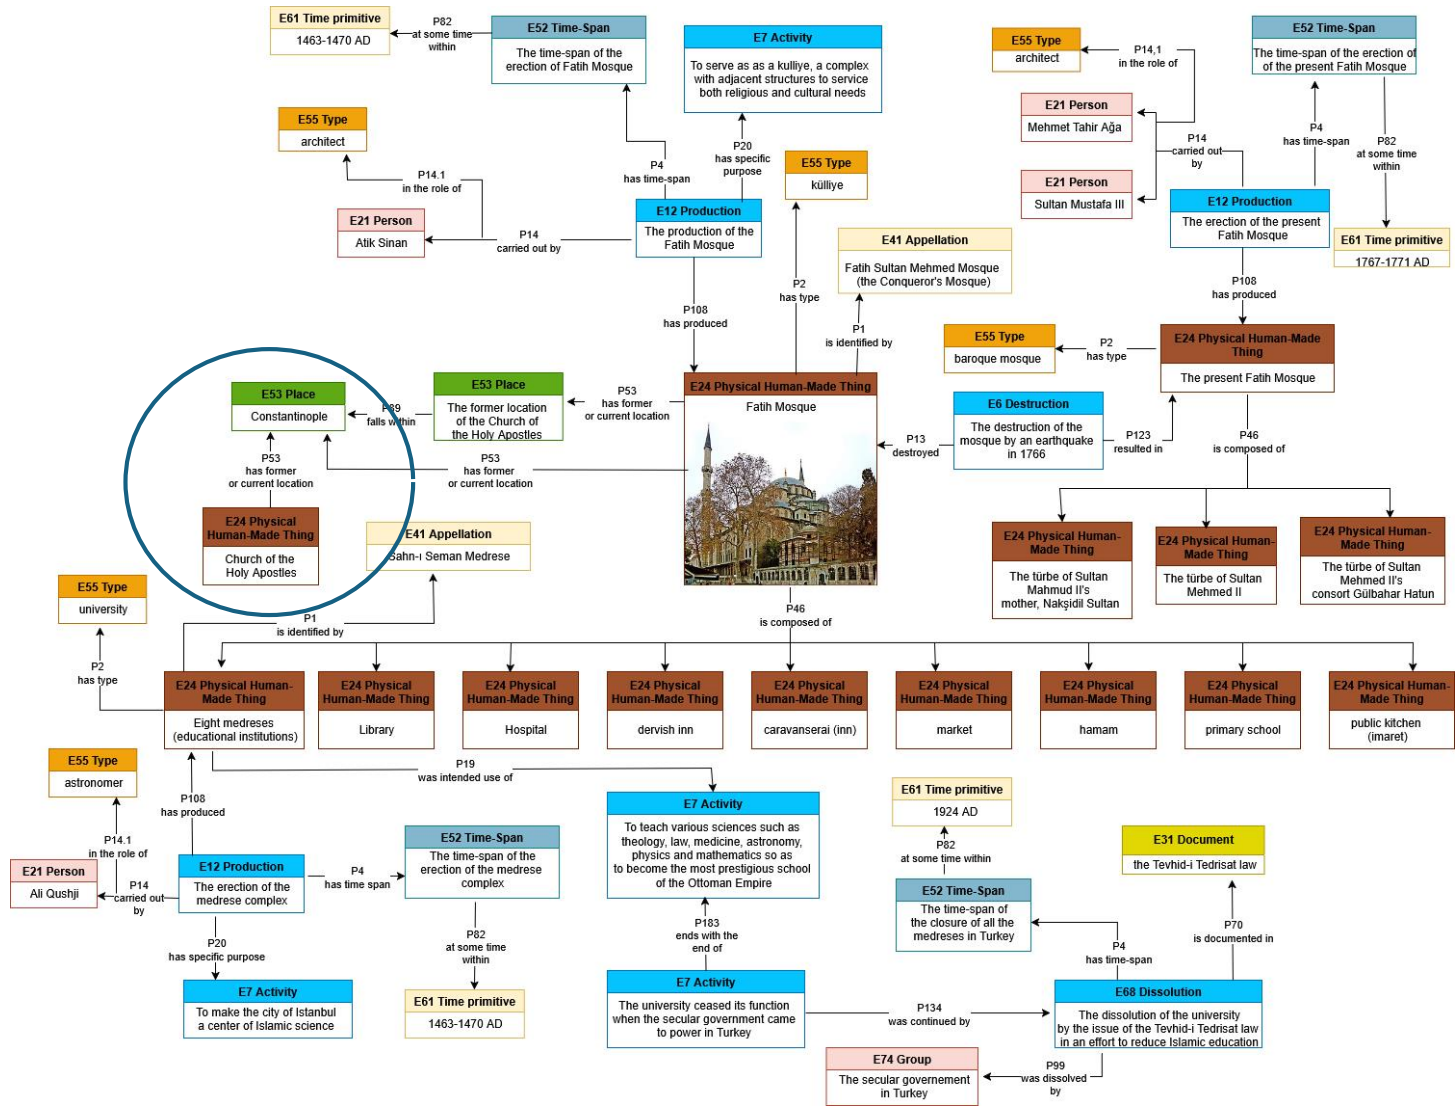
E61 Time primitive
1463-1470 AD

P82
at some time within

E52 Time-Span
The time-span of the erection of Fatih Mosque

E7 Activity
To serve as as a kulliye, a complex with adjacent structures to service both religious and cultural needs

E55 Type
architect

P14,1
in the role of

E52 Time-Span
The time-span of the erection of of the present Fatih Mosque

E55 Type
architect

E21 Person
Mehmet Tahir Ağa

P14
carried out by

P4
has time-span

P82
at some time within

P14.1
in the role of

E21 Person
Sultan Mustafa III

E12 Production
The erection of the present Fatih Mosque

E61 Time primitive
1767-1771 AD

E21 Person
Atik Sinan

P14
carried out by

P4
has time-span

P20
has specific purpose

E55 Type
külliye

E12 Production
The production of the Fatih Mosque

E41 Appellation
Fatih Sultan Mehmed Mosque (the Conqueror's Mosque)

P108
has produced

P2
has type

P1
is identified by

E55 Type
baroque mosque

P2
has type

E24 Physical Human-Made Thing
The present Fatih Mosque

P108
has produced

E53 Place
Constantinople

P89
falls within

E53 Place
The former location of the Church of the Holy Apostles

P53
has former or current location

E24 Physical Human-Made Thing
Fatih Mosque

E6 Destruction
The destruction of the mosque by an earthquake in 1766

P13
destroyed

P123
resulted in

P46
is composed of

P53
has former or current location

P53
has former or current location

E24 Physical Human-Made Thing
Church of the Holy Apostles

E41 Appellation
Sahn-ı Seman Medrese

E24 Physical Human-Made Thing
The türbe of Sultan Mahmud II's mother, Nakşidil Sultan

E24 Physical Human-Made Thing
The türbe of Sultan Mehmed II

E24 Physical Human-Made Thing
The türbe of Sultan Mehmed II's consort Gülbahar Hatun

E55 Type
university

P1
is identified by

P46
is composed of

P2
has type

E24 Physical Human-Made Thing
Eight medreses (educational institutions)

E24 Physical Human-Made Thing
Library

E24 Physical Human-Made Thing
Hospital

E24 Physical Human-Made Thing
dervish inn

E24 Physical Human-Made Thing
caravanserai (inn)

E24 Physical Human-Made Thing
market

E24 Physical Human-Made Thing
hamam

E24 Physical Human-Made Thing
primary school

E24 Physical Human-Made Thing
public kitchen (imaret)

E55 Type
astronomer

P19
was intended use of

E61 Time primitive
1924 AD

P108
has produced

E7 Activity
To teach various sciences such as theology, law, medicine, astronomy, physics and mathematics so as to become the most prestigious school of the Ottoman Empire

P82
at some time within

P14.1
in the role of

E31 Document
the Tevhid-i Tedrisat law

E21 Person
Ali Qushji

E12 Production
The erection of the medrese complex

P4
has time span

E52 Time-Span
The time-span of the erection of the medrese complex

E52 Time-Span
The time-span of the closure of all the medreses in Turkey

P14
carried out by

P183
ends with the end of

P70
is documented in

P4
has time-span

P20
has specific purpose

P82
at some time within

E7 Activity
To make the city of Istanbul a center of Islamic science

E61 Time primitive
1463-1470 AD

E7 Activity
The university ceased its function when the secular government came to power in Turkey

P134
was continued by

E68 Dissolution
The dissolution of the university by the issue of the Tevhid-i Tedrisat law in an effort to reduce Islamic education

E74 Group
The secular governement in Turkey

P99
was dissolved by